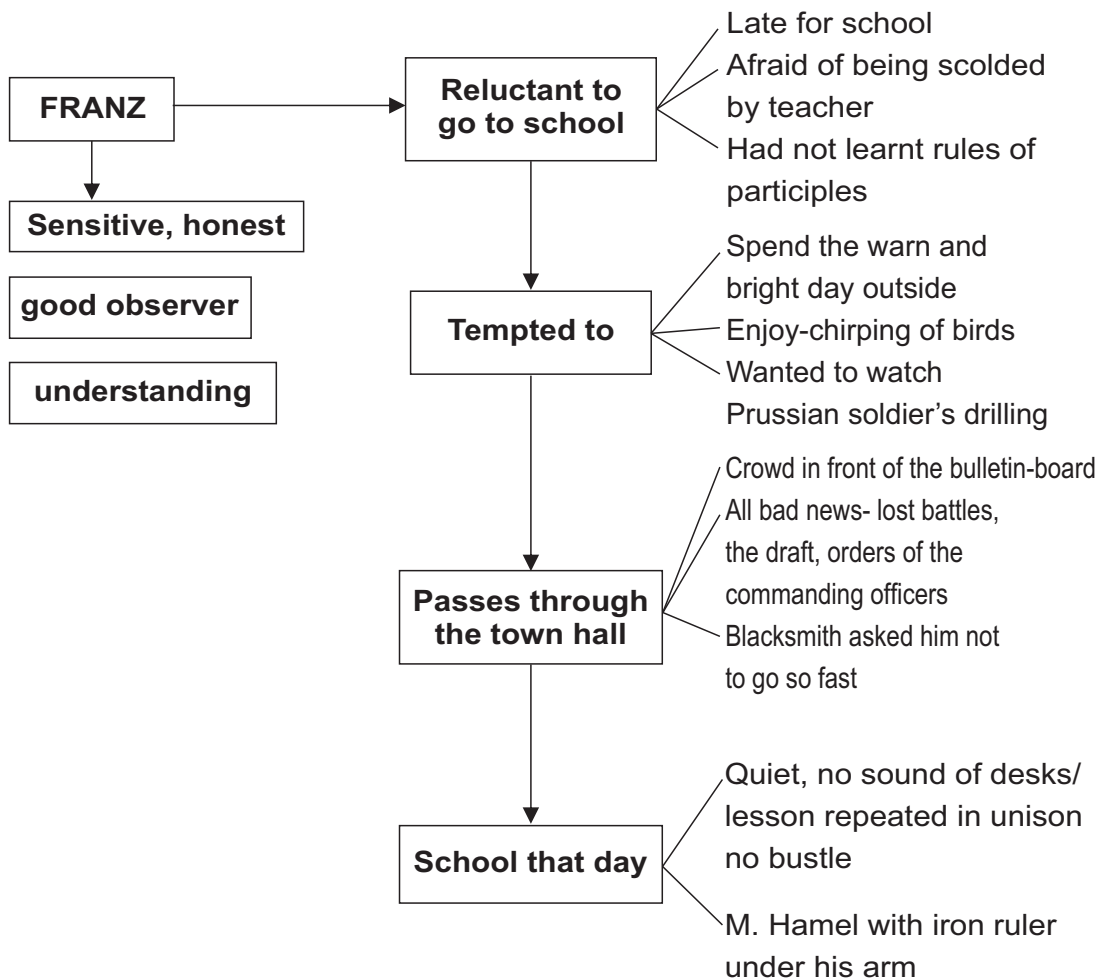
FRANZ

Sensitive, honest

good observer

understanding

Reluctant to go to school

Late for school
Afraid of being scolded by teacher
Had not learnt rules of participles

Tempted to

Spend the warn and bright day outside
Enjoy-chirping of birds
Wanted to watch Prussian soldier's drilling

Passes through the town hall

Crowd in front of the bulletin-board
All bad news- lost battles, the draft, orders of the commanding officers
Blacksmith asked him not to go so fast

School that day

Quiet, no sound of desks/ lesson repeated in unison no bustle

M. Hamel with iron ruler under his arm